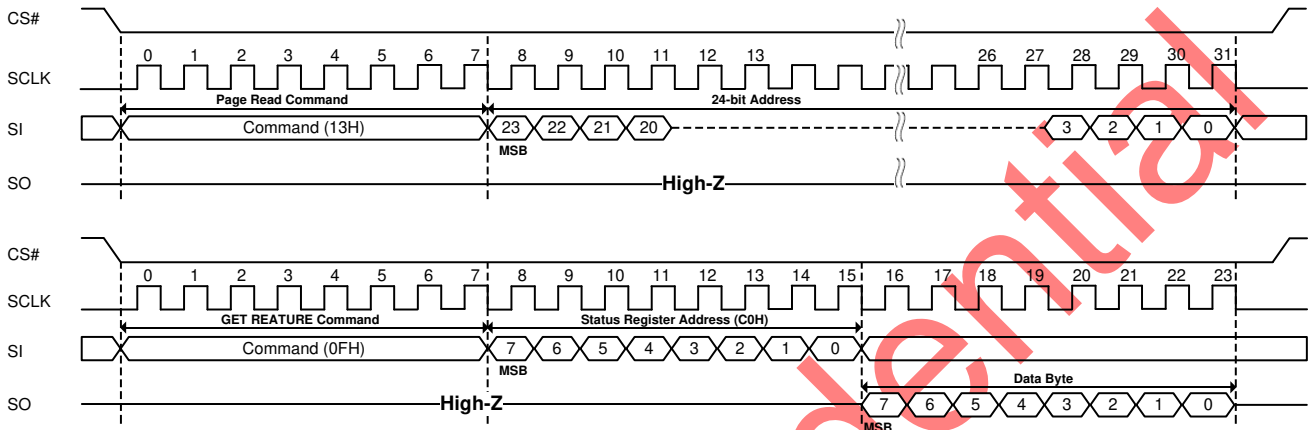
CS#

0 1 2 3 4 5 6 7 8 9 10 11 12 13 26 27 28 29 30 31

SCLK

Page Read Command

24-bit Address

SI

Command (13H)

23 22 21 20

3 2 1 0

MSB

SO

High-Z

CS#

0 1 2 3 4 5 6 7 8 9 10 11 12 13 14 15 16 17 18 19 20 21 22 23

SCLK

GET REATURE Command

Status Register Address (C0H)

SI

Command (0FH)

7 6 5 4 3 2 1 0

MSB

Data Byte

SO

High-Z

7 6 5 4 3 2 1 0

MSB

ential